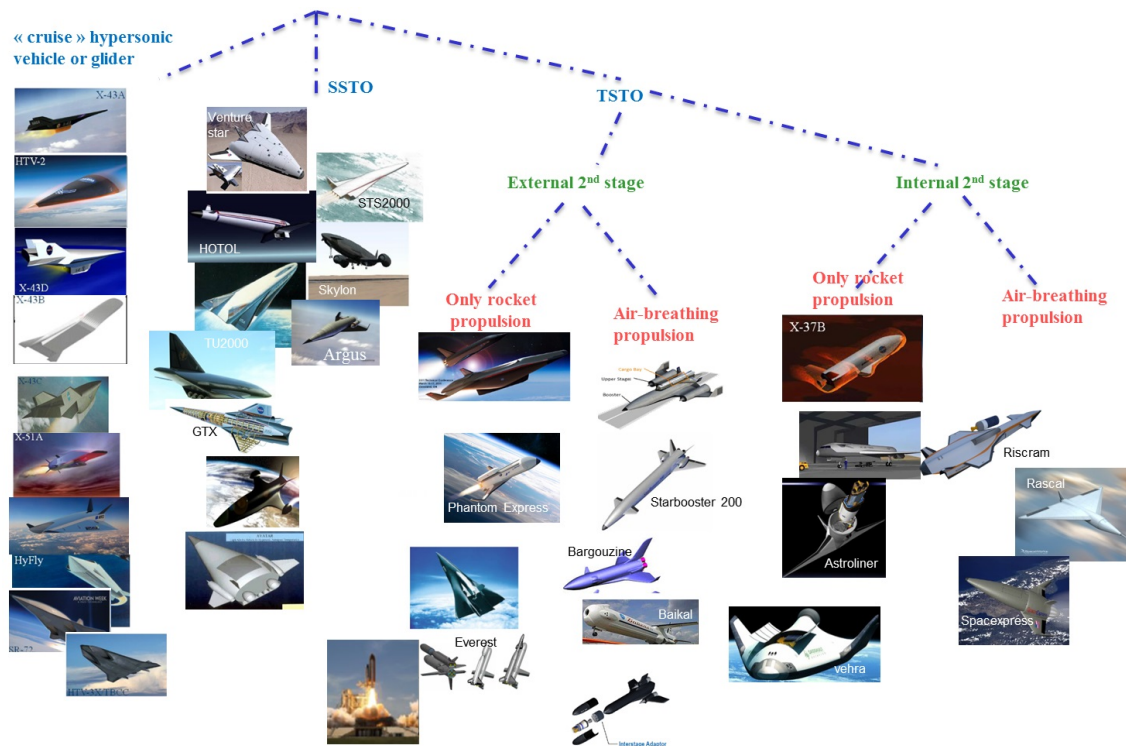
« cruise » hypersonic vehicle or glider

SSTO

TSTO

External 2$^{nd}$ stage

Internal 2$^{nd}$ stage

Only rocket propulsion

Air-breathing propulsion

Only rocket propulsion

Air-breathing propulsion

X-43A
HTV-2
X-43D
X-43B
X-43C
X-51A
HyFly
SR-72
HTV-3X TBCC

Venture star
STS2000
HOTOL
Skylon
Argus
TU2000
GTX

Phantom Express
Everest

Starbooster 200
Bargouzine
Baikal
Interstage Adaptor

X-37B
Astroliner
vehra

Riscram
Rascal
Spacexpress